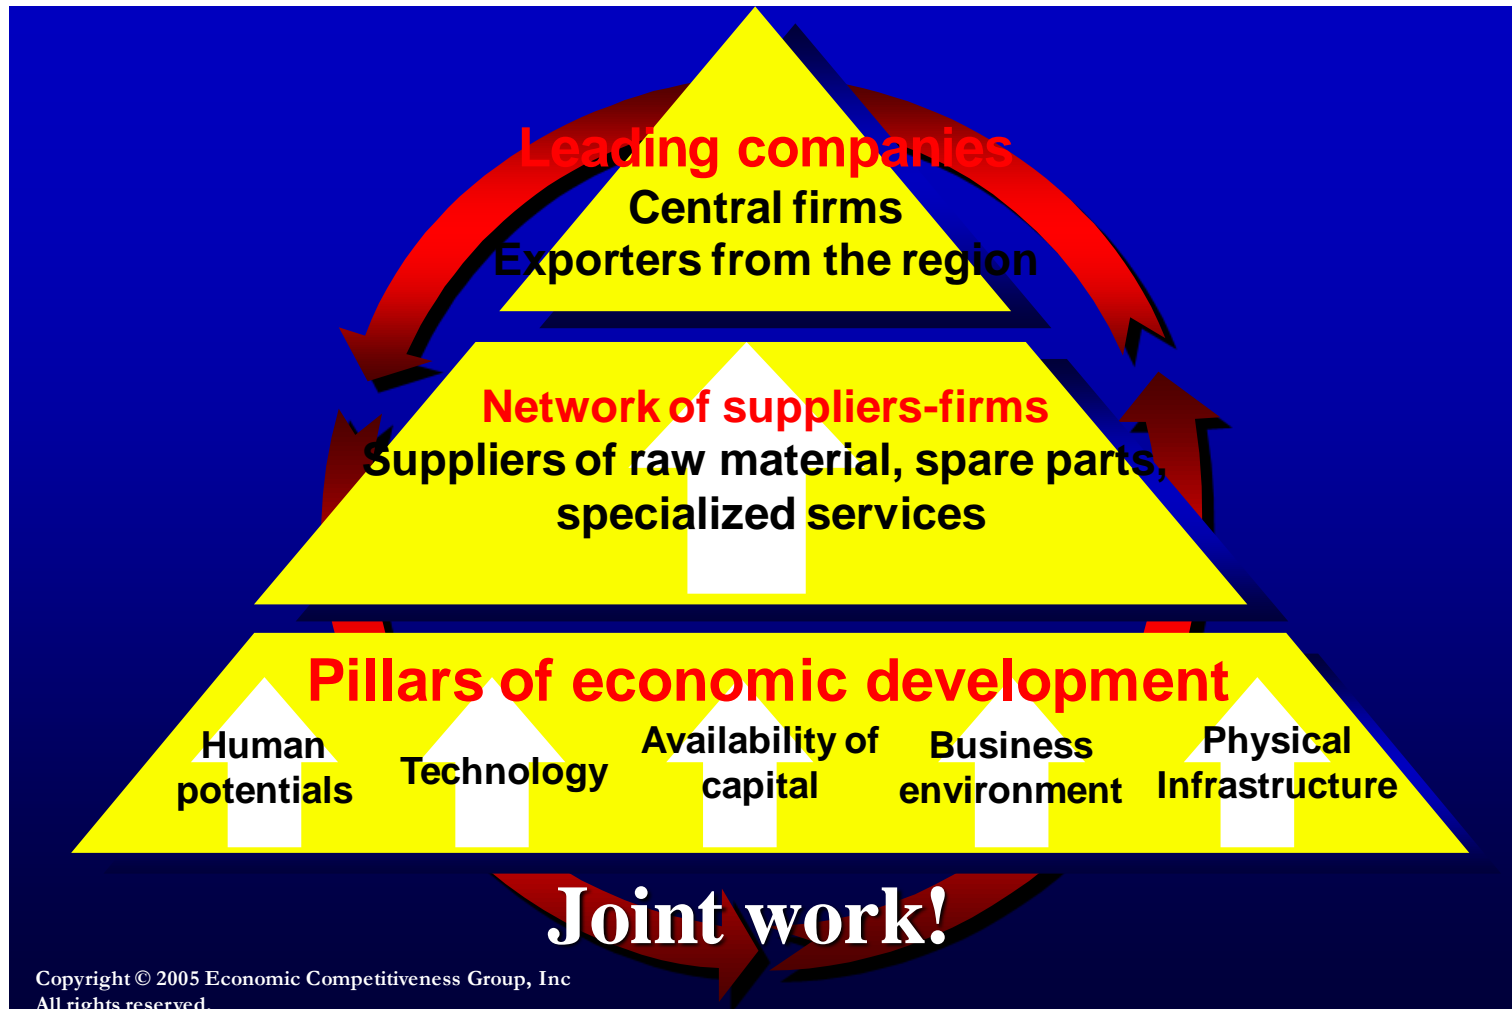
Leading companies
Central firms
Exporters from the region

Network of suppliers-firms
Suppliers of raw material, spare parts, specialized services

Pillars of economic development

Human potentials

Technology

Availability of capital

Business environment

Physical Infrastructure

Joint work!

Copyright © 2005 Economic Competitiveness Group, Inc
All rights reserved.